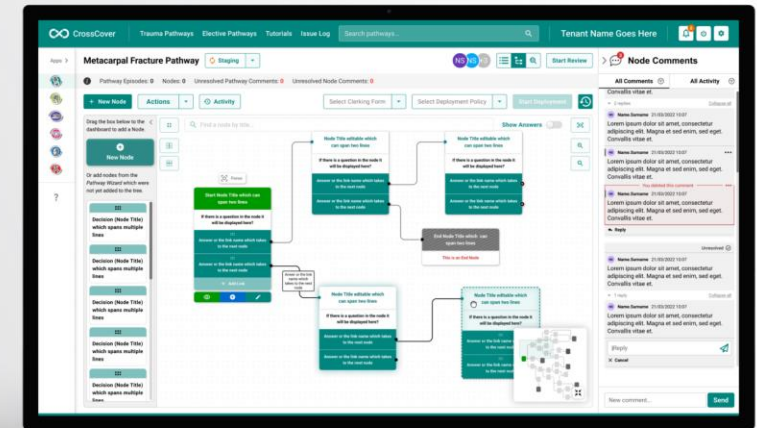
CrossCover Trauma Pathways Elective Pathways Tutorials Issue Log Search pathways... Tenant Name Goes Here

Apps

Metacarpal Fracture Pathway Staging NS NS Start Review

Node Comments

Pathway Episodes: 0 Nodes: 0 Unresolved Pathway Comments: 0 Unresolved Node Comments: 0

All Comments All Activity

+ New Node Actions Activity Select Clerking Form Select Deployment Policy Start Deployment

Drag the box below to the dashboard to add a Node.

New Node

Or add nodes from the Pathway Wizard which were not yet added to the tree.

Decision (Node Title) which spans multiple lines

Decision (Node Title) which spans multiple lines

Decision (Node Title) which spans multiple lines

Decision (Node Title) which spans multiple lines

Decision (Node Title) which spans multiple lines

Find a node by title... Show Answers

Start Node Title which can span two lines

If there is a question in the node it will be displayed here?

Answer or the link name which takes to the next node

Answer or the link name which takes to the next node

Node Title editable which can span two lines

If there is a question in the node it will be displayed here?

Answer or the link name which takes to the next node

Answer or the link name which takes to the next node

Node Title editable which can span two lines

If there is a question in the node it will be displayed here?

Answer or the link name which takes to the next node

Answer or the link name which takes to the next node

End Node Title which can span two lines

This is an End Node

Node Title editable which can span two lines

If there is a question in the node it will be displayed here?

Answer or the link name which takes to the next node

Answer or the link name which takes to the next node

Node Title editable which can span two lines

If there is a question in the node it will be displayed here?

Answer or the link name which takes to the next node

Name Surname 21/03/2022 13:07
Lorem ipsum dolor sit amet, consectetur adipiscing elit. Magna et sed enim, sed eget. Convallis vitae et.

Name Surname 21/03/2022 13:07
Lorem ipsum dolor sit amet, consectetur adipiscing elit. Magna et sed enim, sed eget. Convallis vitae et.

You deleted this comment

Name Surname 21/03/2022 13:07
Lorem ipsum dolor sit amet, consectetur adipiscing elit. Magna et sed enim, sed eget. Convallis vitae et.

Reply

Unresolved

Name Surname 21/03/2022 13:07
Lorem ipsum dolor sit amet, consectetur adipiscing elit. Magna et sed enim, sed eget. Convallis vitae et.

Name Surname 21/03/2022 13:07
Lorem ipsum dolor sit amet, consectetur adipiscing elit. Magna et sed enim, sed eget. Convallis vitae et.

Reply

Cancel

New comment... Send